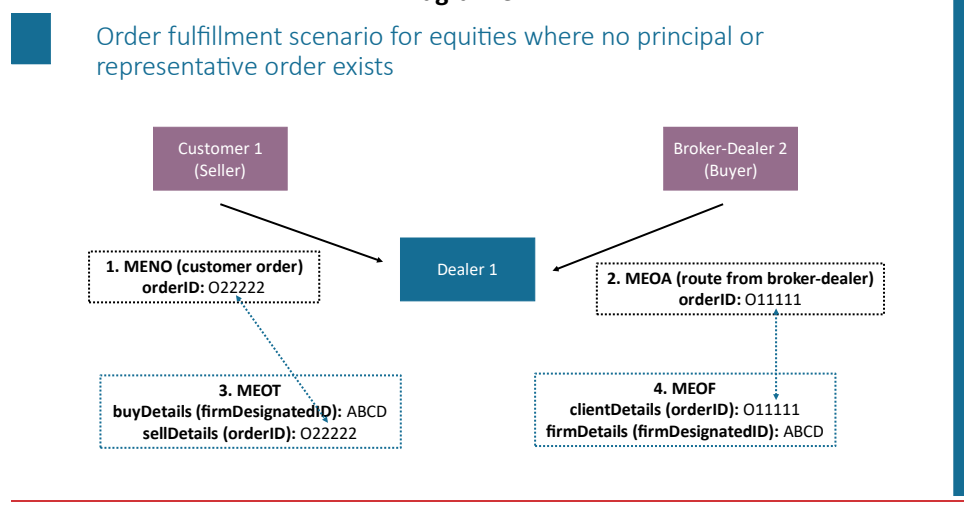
Order fulfillment scenario for equities where no principal or representative order exists

Customer 1
(Seller)

Broker-Dealer 2
(Buyer)

Dealer 1

1. MENO (customer order)
orderID: O22222

2. MEOA (route from broker-dealer)
orderID: O11111

3. MEOT
buyDetails (firmDesignatedID): ABCD
sellDetails (orderID): O22222

4. MEOF
clientDetails (orderID): O11111
firmDetails (firmDesignatedID): ABCD